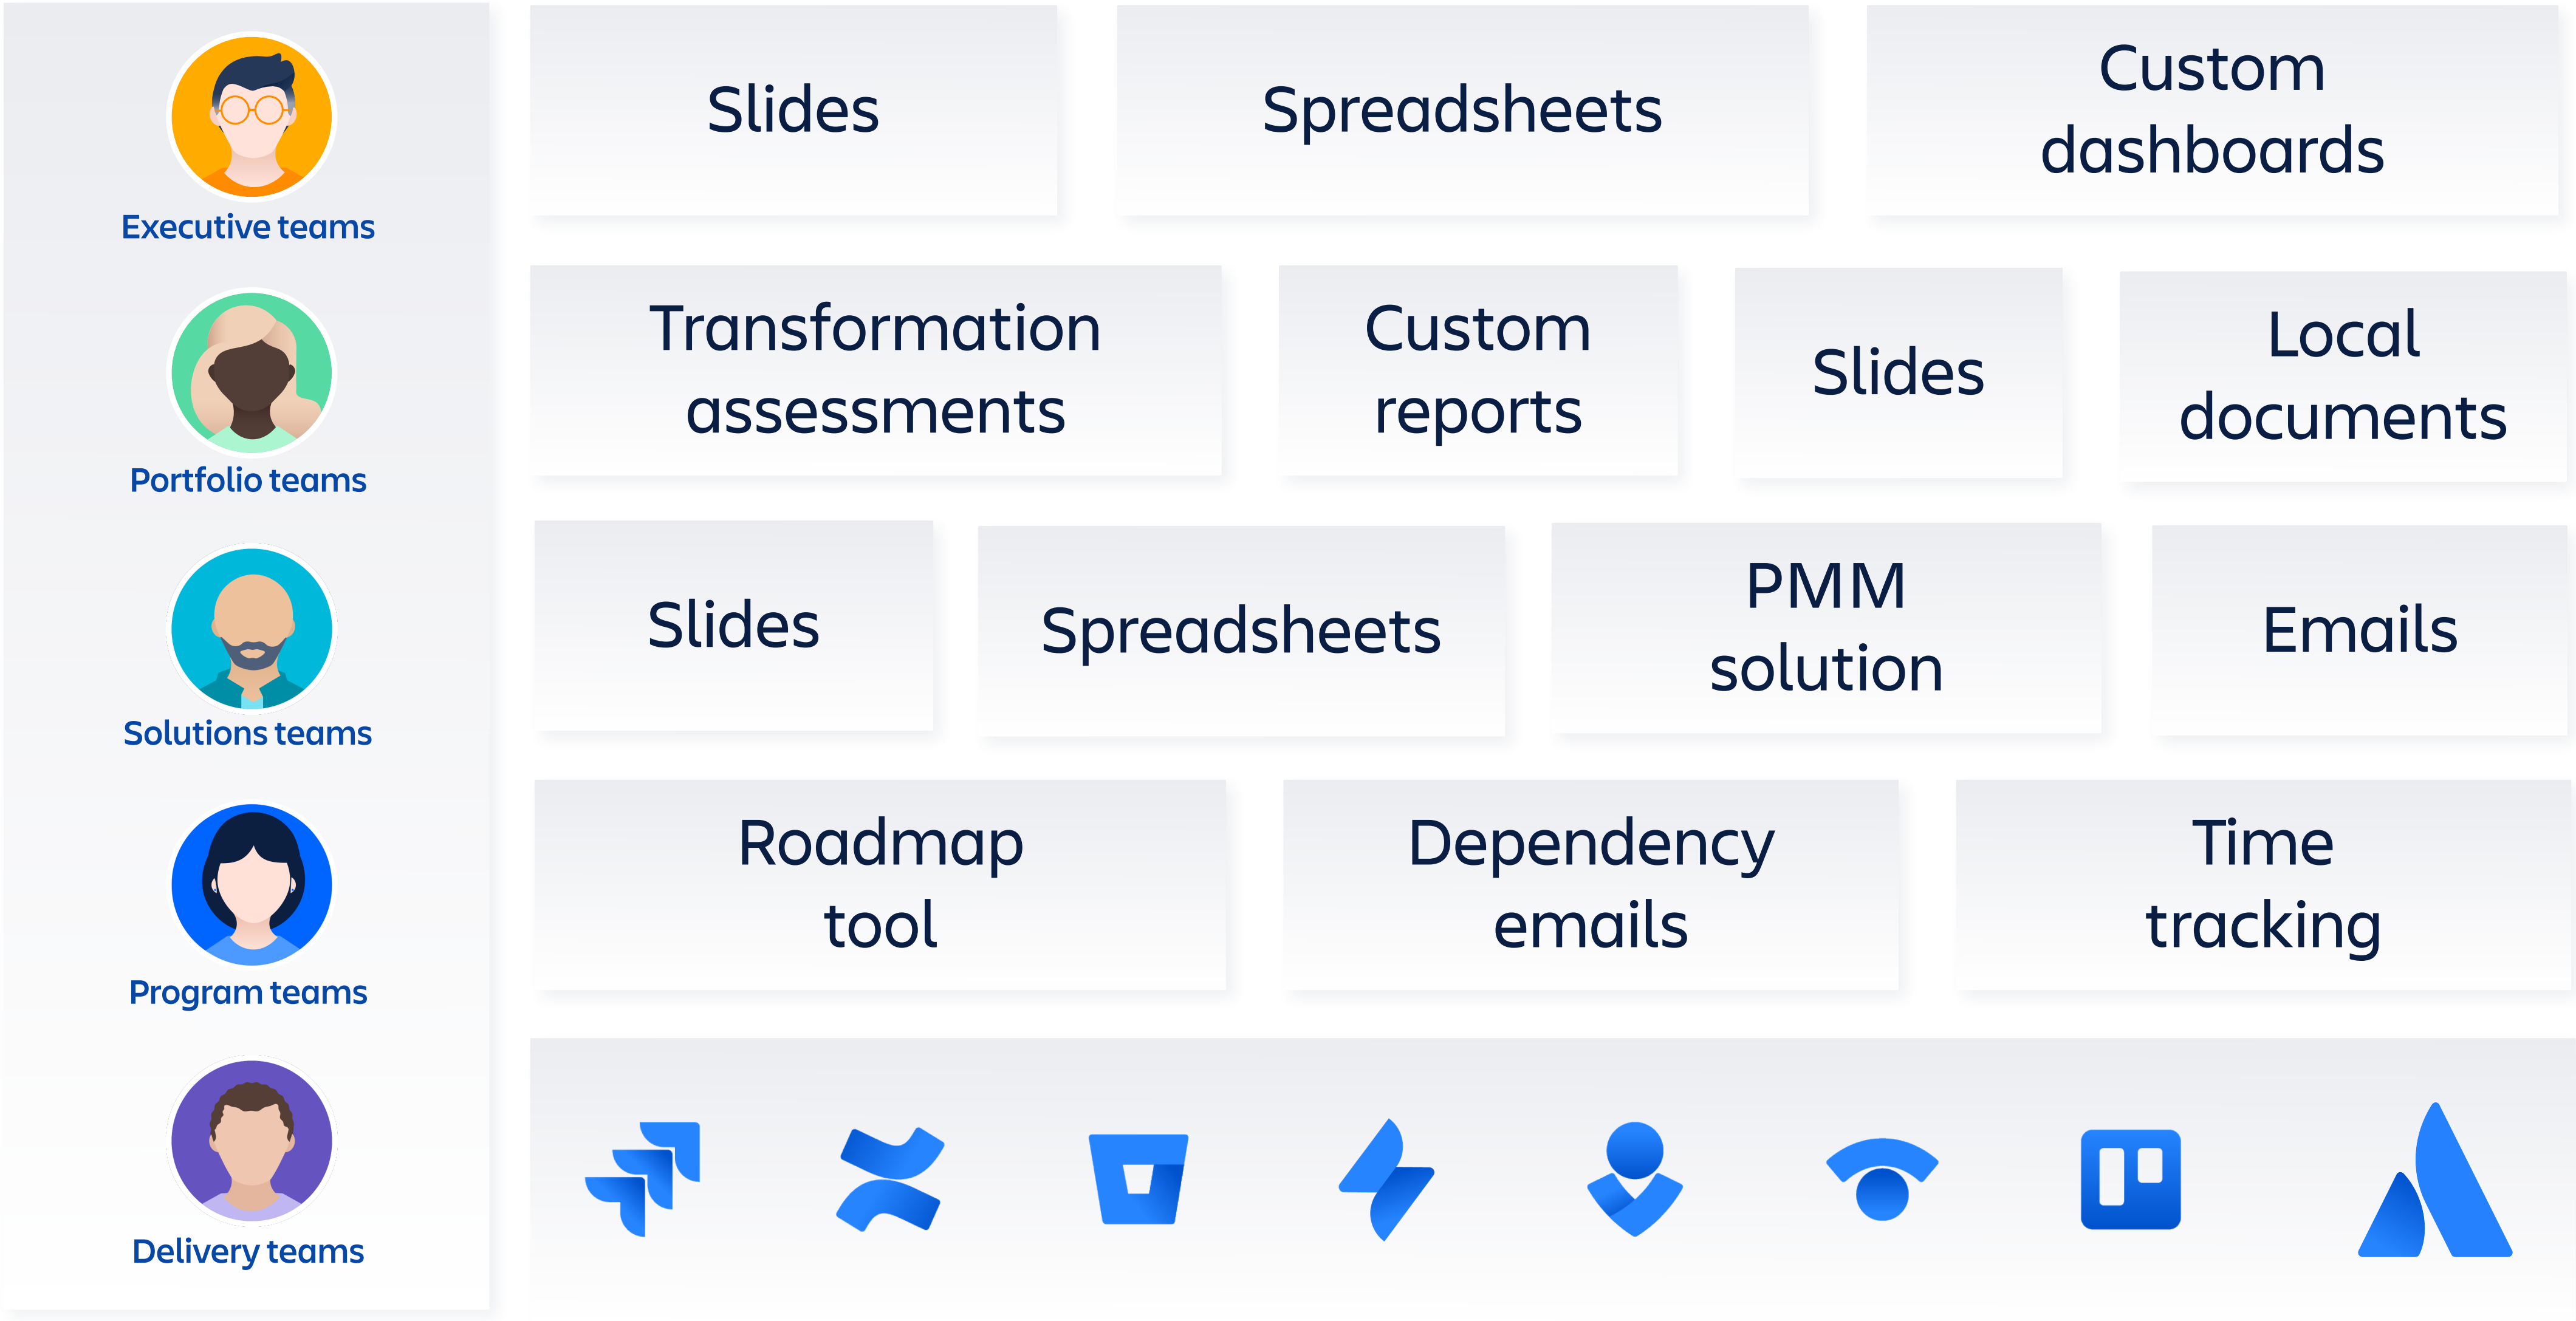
Executive teams

Portfolio teams

Solutions teams

Program teams

Delivery teams

Slides

Spreadsheets

Custom dashboards

Transformation assessments

Custom reports

Slides

Local documents

Slides

Spreadsheets

PMM solution

Emails

Roadmap tool

Dependency emails

Time tracking